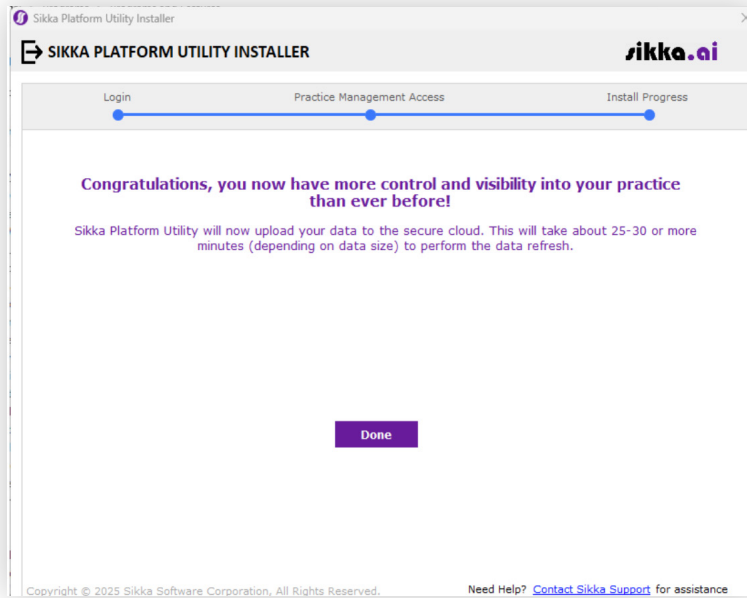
Sikka Platform Utility Installer

SIKKA PLATFORM UTILITY INSTALLER

sikka.ai

Login

Practice Management Access

Install Progress

Congratulations, you now have more control and visibility into your practice than ever before!

Sikka Platform Utility will now upload your data to the secure cloud. This will take about 25-30 or more minutes (depending on data size) to perform the data refresh.

Done

Copyright © 2025 Sikka Software Corporation, All Rights Reserved.

Need Help? Contact Sikka Support for assistance